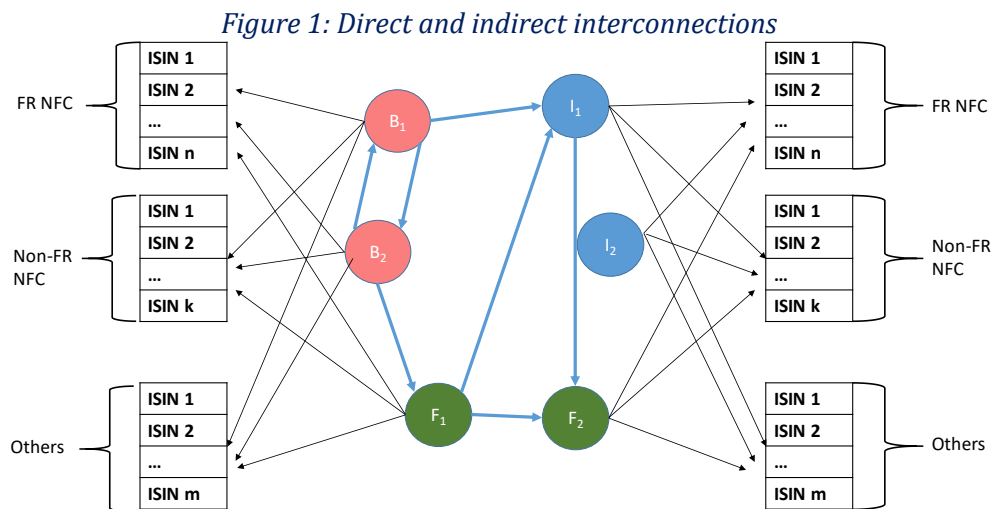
Figure 1: Direct and indirect interconnections

FR NFC

| ISIN 1 |
|---|
| ISIN 2 |
| … |
| ISIN n |

Non-FR NFC

| ISIN 1 |
|---|
| ISIN 2 |
| … |
| ISIN k |

Others

| ISIN 1 |
|---|
| ISIN 2 |
| … |
| ISIN m |

$B_1$

$B_2$

$F_1$

$I_1$

$I_2$

$F_2$

| ISIN 1 |
|---|
| ISIN 2 |
| … |
| ISIN n |

FR NFC

| ISIN 1 |
|---|
| ISIN 2 |
| … |
| ISIN k |

Non-FR NFC

| ISIN 1 |
|---|
| ISIN 2 |
| … |
| ISIN m |

Others